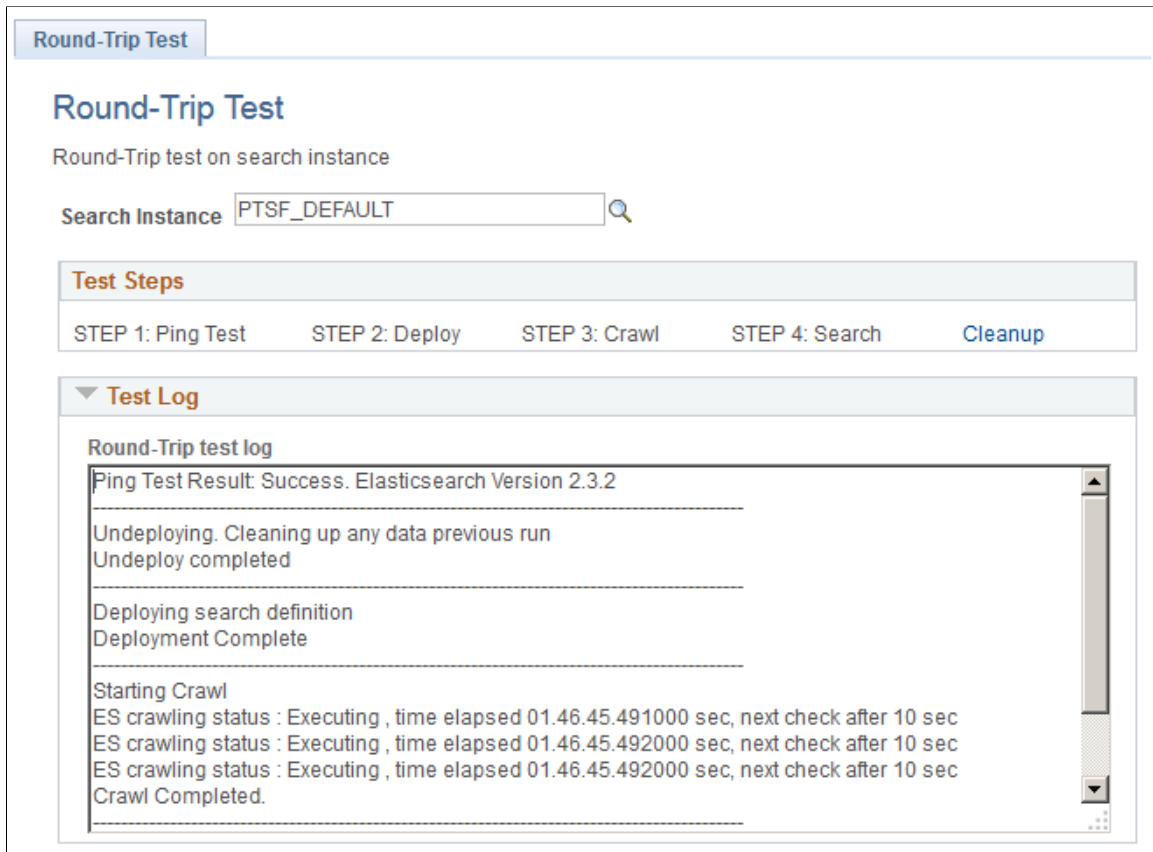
Round-Trip Test

Round-Trip Test

Round-Trip test on search instance

Search Instance PTSF_DEFAULT

Test Steps

STEP 1: Ping Test STEP 2: Deploy STEP 3: Crawl STEP 4: Search Cleanup

Test Log

Round-Trip test log

Ping Test Result: Success. Elasticsearch Version 2.3.2
--------------------------------------------------------------------------------
Undeploying. Cleaning up any data previous run
Undeploy completed
--------------------------------------------------------------------------------
Deploying search definition
Deployment Complete
--------------------------------------------------------------------------------
Starting Crawl
ES crawling status : Executing , time elapsed 01.46.45.491000 sec, next check after 10 sec
ES crawling status : Executing , time elapsed 01.46.45.492000 sec, next check after 10 sec
ES crawling status : Executing , time elapsed 01.46.45.492000 sec, next check after 10 sec
Crawl Completed.
--------------------------------------------------------------------------------